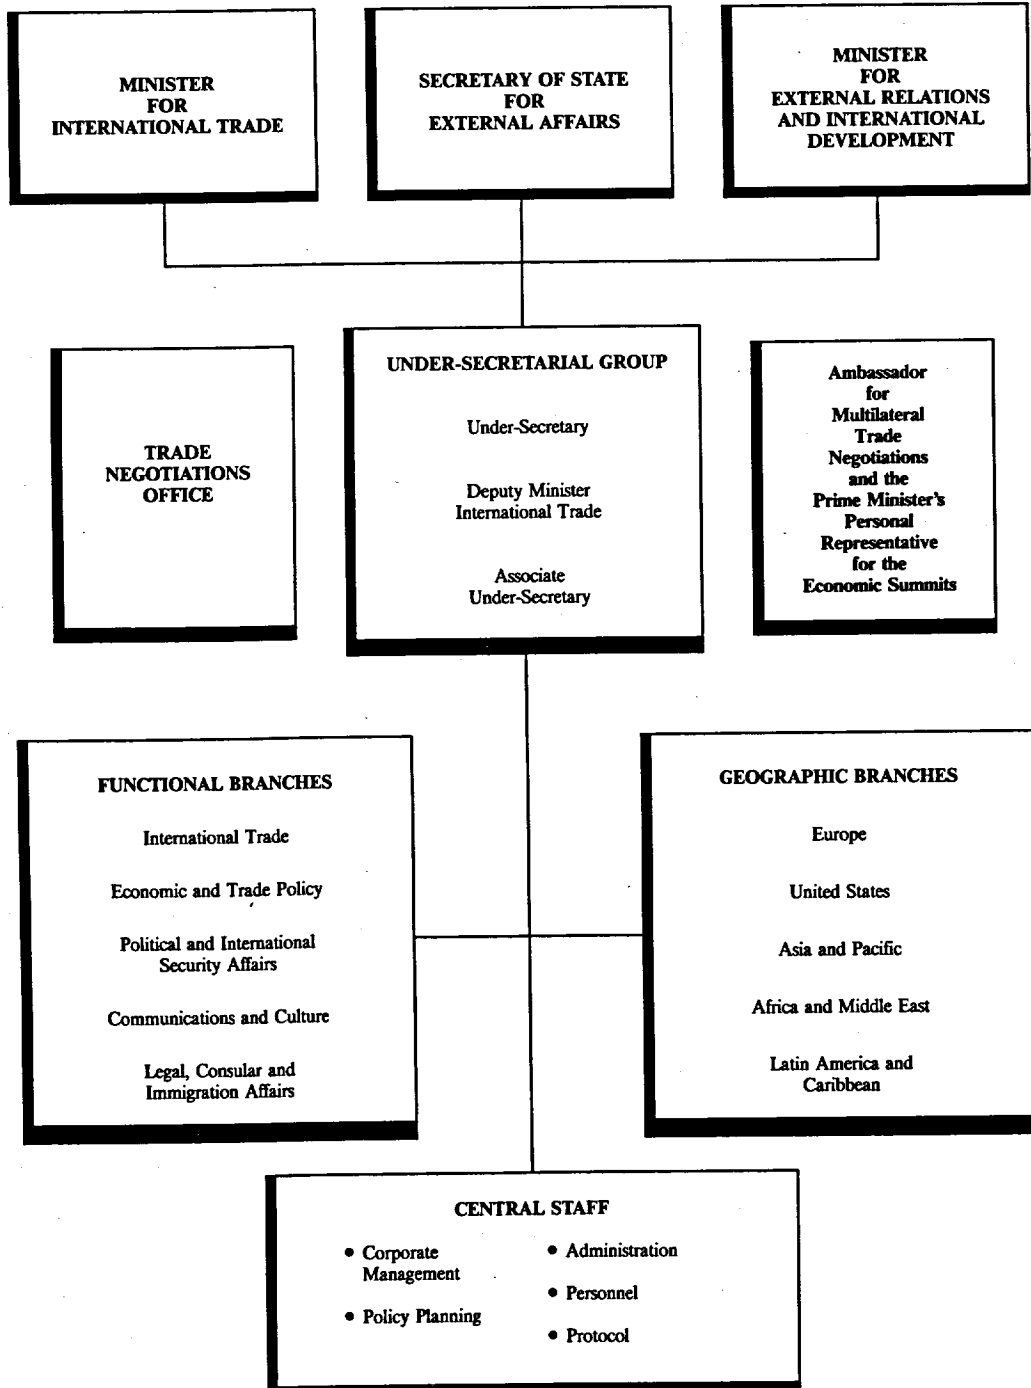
MINISTER
FOR
INTERNATIONAL TRADE

SECRETARY OF STATE
FOR
EXTERNAL AFFAIRS

MINISTER
FOR
EXTERNAL RELATIONS
AND INTERNATIONAL
DEVELOPMENT

TRADE
NEGOTIATIONS
OFFICE

UNDER-SECRETARIAL GROUP

Under-Secretary

Deputy Minister
International Trade

Associate
Under-Secretary

Ambassador
for
Multilateral
Trade
Negotiations
and the
Prime Minister's
Personal
Representative
for the
Economic Summits

FUNCTIONAL BRANCHES

International Trade

Economic and Trade Policy

Political and International
Security Affairs

Communications and Culture

Legal, Consular and
Immigration Affairs

GEOGRAPHIC BRANCHES

Europe

United States

Asia and Pacific

Africa and Middle East

Latin America and
Caribbean

CENTRAL STAFF

• Corporate
Management

• Policy Planning

• Administration

• Personnel

• Protocol